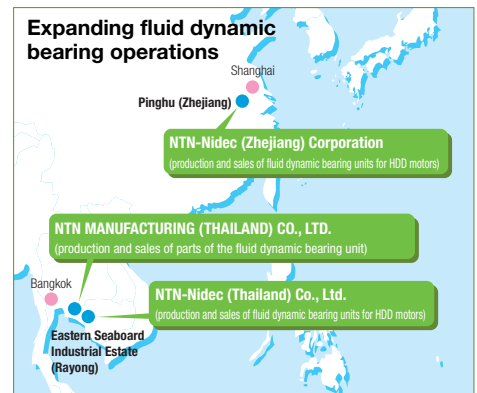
Expanding fluid dynamic bearing operations

Shanghai

Pinghu (Zhejiang)

NTN-Nidec (Zhejiang) Corporation
(production and sales of fluid dynamic bearing units for HDD motors)

NTN MANUFACTURING (THAILAND) CO., LTD.
(production and sales of parts of the fluid dynamic bearing unit)

Bangkok

NTN-Nidec (Thailand) Co., Ltd.
(production and sales of fluid dynamic bearing units for HDD motors)

Eastern Seaboard Industrial Estate (Rayong)